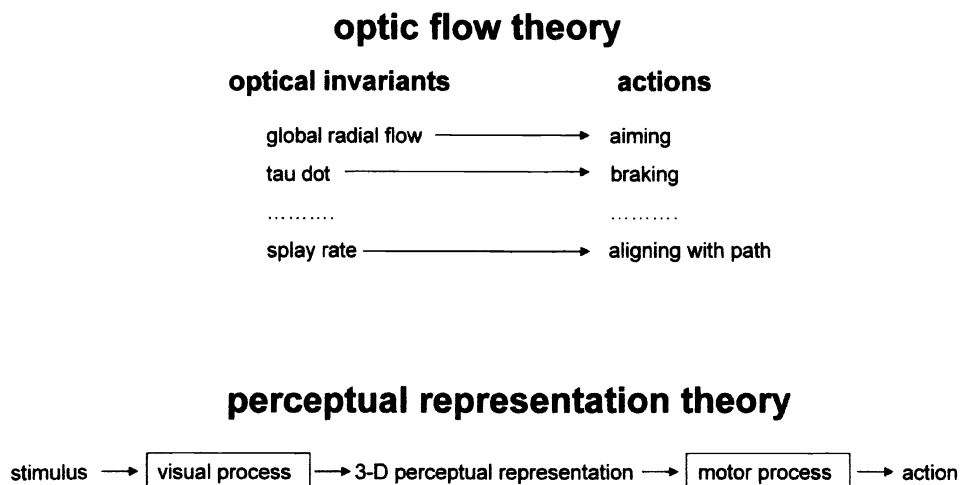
optic flow theory

optical invariants

actions

global radial flow → aiming

tau dot → braking

.......... ..........

splay rate → aligning with path

perceptual representation theory

stimulus → visual process → 3-D perceptual representation → motor process → action